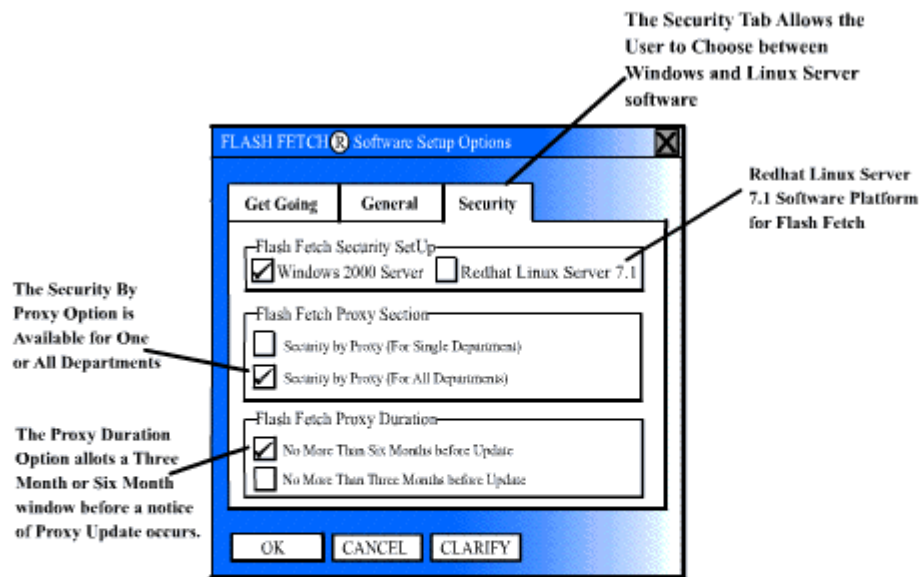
The Security Tab Allows the User to Choose between Windows and Linux Server software

FLASH FETCH® Software Setup Options

Get Going

General

Security

Redhat Linux Server 7.1 Software Platform for Flash Fetch

Flash Fetch Security SetUp

Windows 2000 Server

Redhat Linux Server 7.1

The Security By Proxy Option is Available for One or All Departments

Flash Fetch Proxy Section

Security by Proxy (For Single Department)

Security by Proxy (For All Departments)

The Proxy Duration Option allots a Three Month or Six Month window before a notice of Proxy Update occurs.

Flash Fetch Proxy Duration

No More Than Six Months before Update

No More Than Three Months before Update

OK

CANCEL

CLARIFY